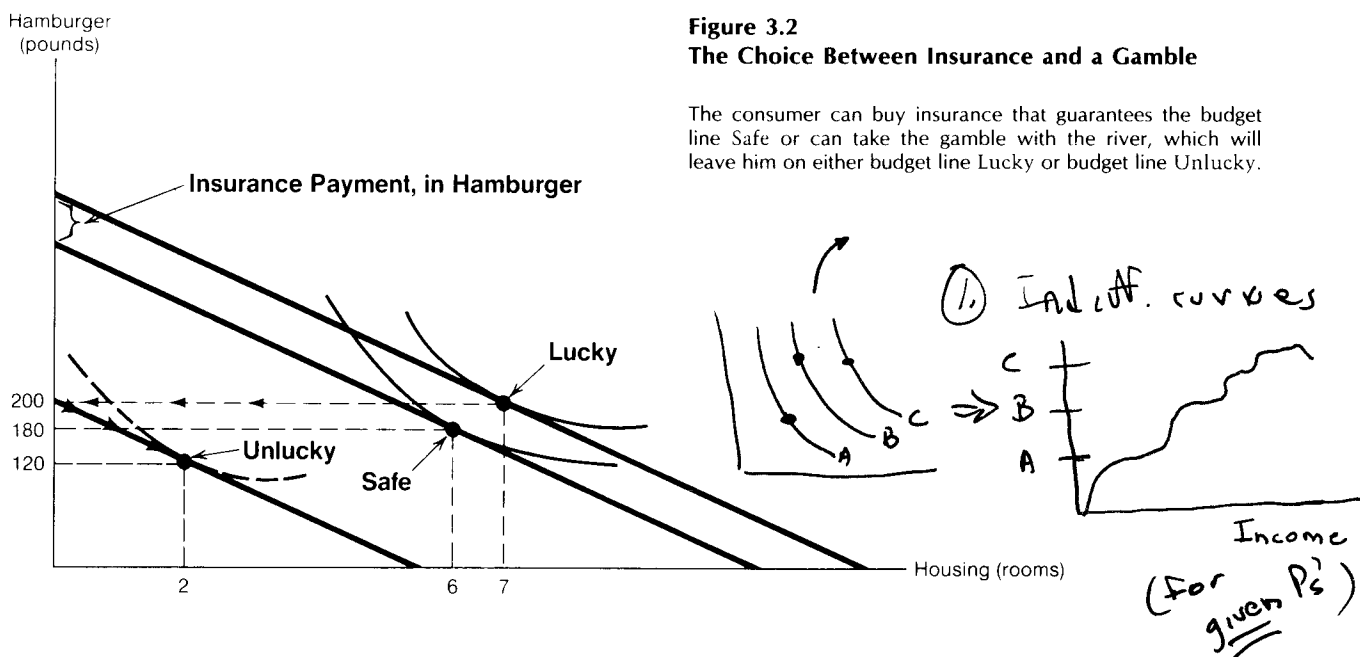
Hamburger (pounds)

Insurance Payment, in Hamburger

Lucky

200
180
120

Unlucky

Safe

2
6
7

Housing (rooms)

**Figure 3.2**
**The Choice Between Insurance and a Gamble**

The consumer can buy insurance that guarantees the budget line Safe or can take the gamble with the river, which will leave him on either budget line Lucky or budget line Unlucky.

(1.) Indiff. curves

A
B
C

C
B
A

Income
(For given P's)